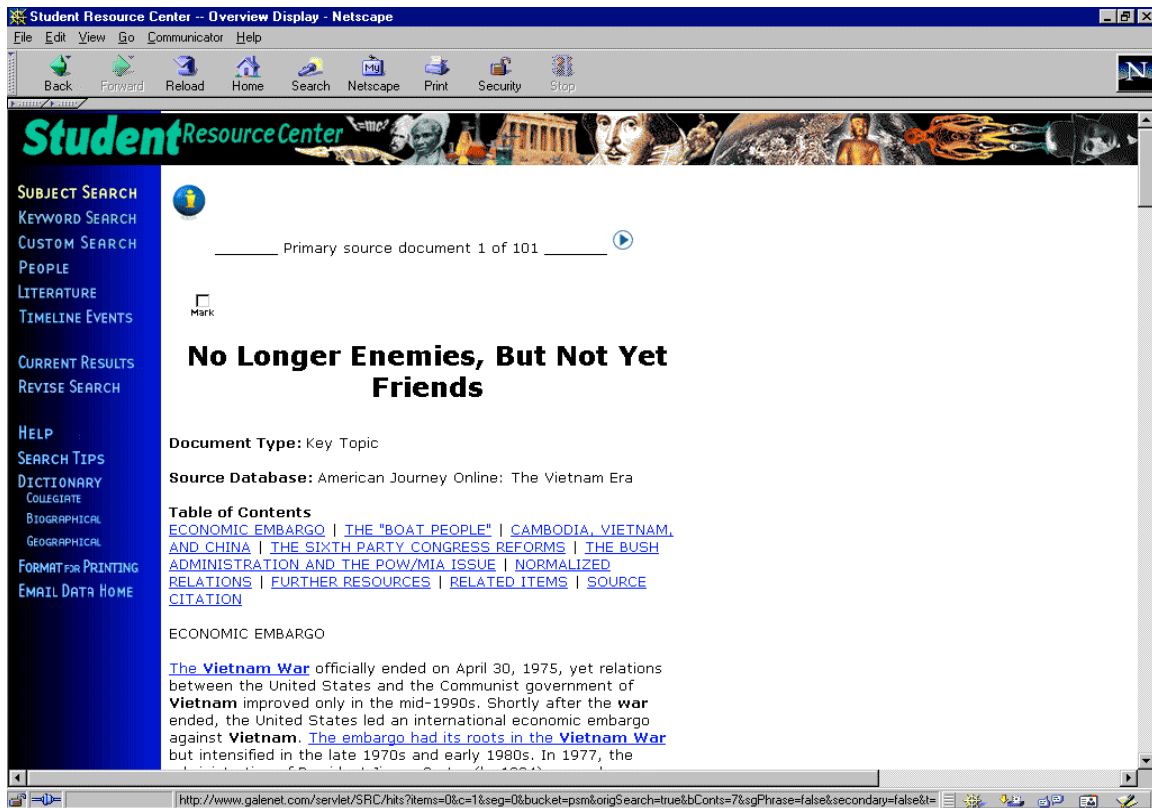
Student Resource Center -- Overview Display - Netscape

File Edit View Go Communicator Help

Back Forward Reload Home Search Netscape Print Security Stop

Student Resource Center

SUBJECT SEARCH
KEYWORD SEARCH
CUSTOM SEARCH
PEOPLE
LITERATURE
TIMELINE EVENTS

CURRENT RESULTS
REVISE SEARCH

HELP
SEARCH TIPS
DICTIONARY
COLLEGIATE
BIOGRAPHICAL
GEOGRAPHICAL
FORMAT FOR PRINTING
EMAIL DATA HOME

Primary source document 1 of 101

Mark

No Longer Enemies, But Not Yet Friends

Document Type: Key Topic

Source Database: American Journey Online: The Vietnam Era

Table of Contents
ECONOMIC EMBARGO | THE "BOAT PEOPLE" | CAMBODIA, VIETNAM, AND CHINA | THE SIXTH PARTY CONGRESS REFORMS | THE BUSH ADMINISTRATION AND THE POW/MIA ISSUE | NORMALIZED RELATIONS | FURTHER RESOURCES | RELATED ITEMS | SOURCE CITATION

ECONOMIC EMBARGO

The Vietnam War officially ended on April 30, 1975, yet relations between the United States and the Communist government of Vietnam improved only in the mid-1990s. Shortly after the war ended, the United States led an international economic embargo against Vietnam. The embargo had its roots in the Vietnam War but intensified in the late 1970s and early 1980s. In 1977, the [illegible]

http://www.galenet.com/servlet/SRC/hits?items=0&c=1&seg=0&bucket=psm&origSearch=true&bConts=7&sgPhrase=false&secondary=false&t=